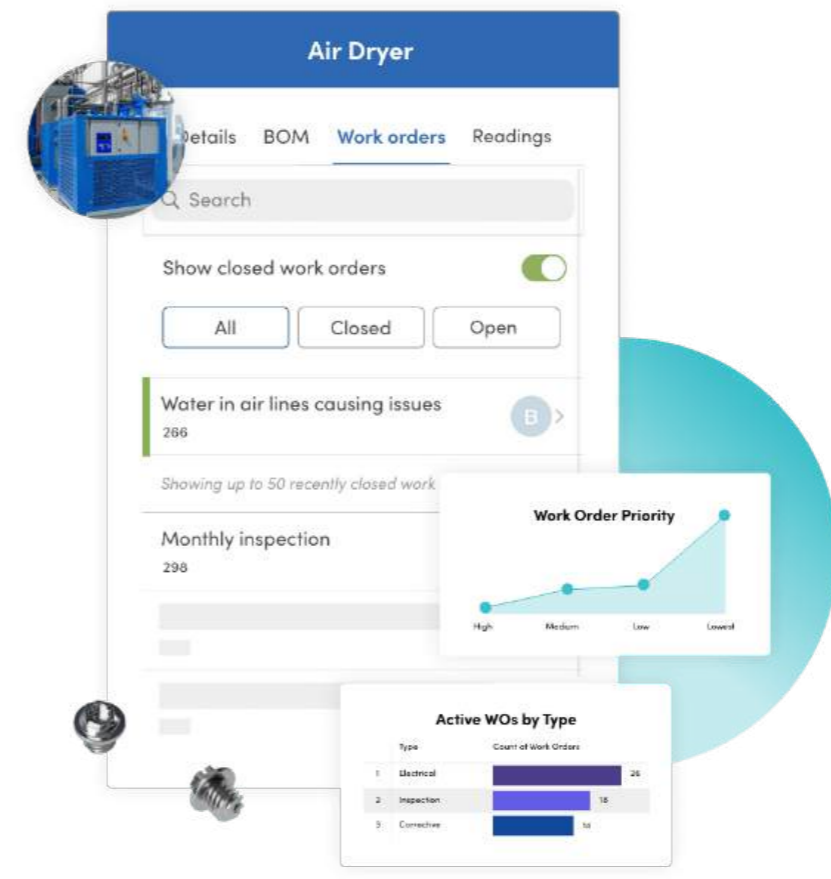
Air Dryer

Details BOM Work orders Readings

Search

Show closed work orders

All Closed Open

Water in air lines causing issues
266

B

Showing up to 50 recently closed work

Monthly inspection
298

Work Order Priority

High Medium Low Lowest

Active WOs by Type

| | Type | Count of Work Orders |
|---|---|---|
| 1 | Electrical | 26 |
| 2 | Inspection | 18 |
| 3 | Corrective | 14 |